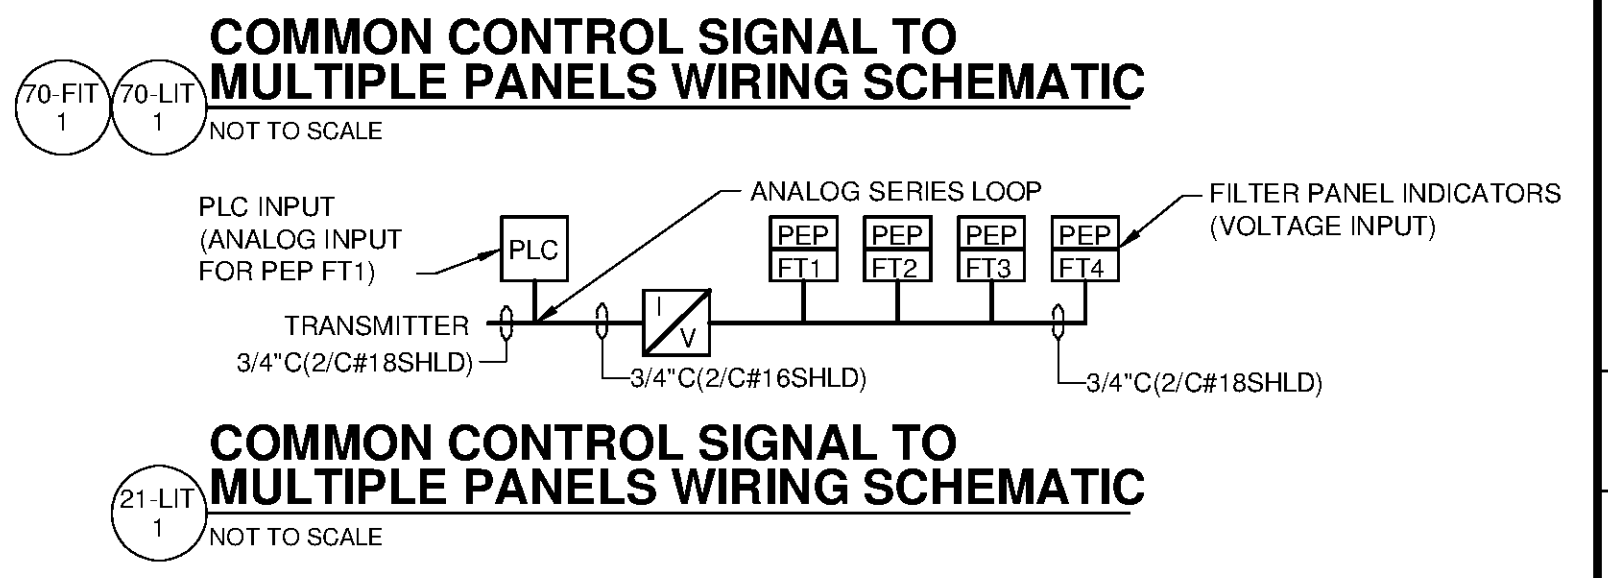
70-FIT
1

70-LIT
1

COMMON CONTROL SIGNAL TO MULTIPLE PANELS WIRING SCHEMATIC

NOT TO SCALE

PLC INPUT (ANALOG INPUT FOR PEP FT1)

PLC

ANALOG SERIES LOOP

PEP
FT1

PEP
FT2

PEP
FT3

PEP
FT4

FILTER PANEL INDICATORS (VOLTAGE INPUT)

TRANSMITTER

3/4"C(2/C#18SHLD)

I
V

3/4"C(2/C#16SHLD)

3/4"C(2/C#18SHLD)

21-LIT
1

COMMON CONTROL SIGNAL TO MULTIPLE PANELS WIRING SCHEMATIC

NOT TO SCALE